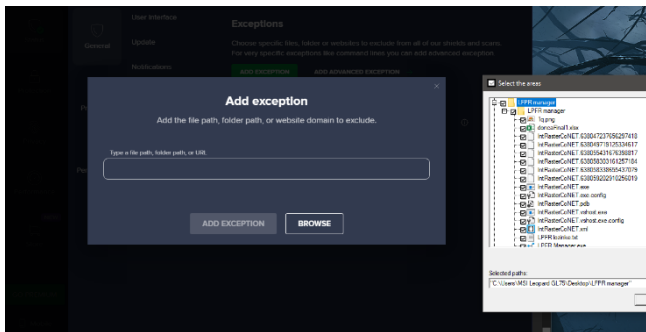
General

User interface

Update

Notifications

Exceptions

Choose specific files, folders or websites to exclude from all of our shields and scans. For very specific exceptions like command lines you can add advanced exception.

ADD EXCEPTION

ADD ADVANCED EXCEPTION

Add exception

Add the file path, folder path, or website domain to exclude.

Type a file path, folder path, or URL

ADD EXCEPTION

BROWSE

Select the areas

LPFR manager

LPFR manager

fig.png

donaiFinal1.else

IntRasterCoNET.638047237656297418

IntRasterCoNET.638049715125334617

IntRasterCoNET.638058431676388817

IntRasterCoNET.638058300164257184

IntRasterCoNET.638058338655437079

IntRasterCoNET.638059202910256019

IntRasterCoNET.exe

IntRasterCoNET.exe.config

IntRasterCoNET.pdb

IntRasterCoNET.vshost.exe

IntRasterCoNET.vshost.exe.config

IntRasterCoNET.xml

LPFRlozinka.txt

LPFR Manager.exe

Selected paths:

C:\Users\MSI Leopard GL75\Desktop\LPFR manager\